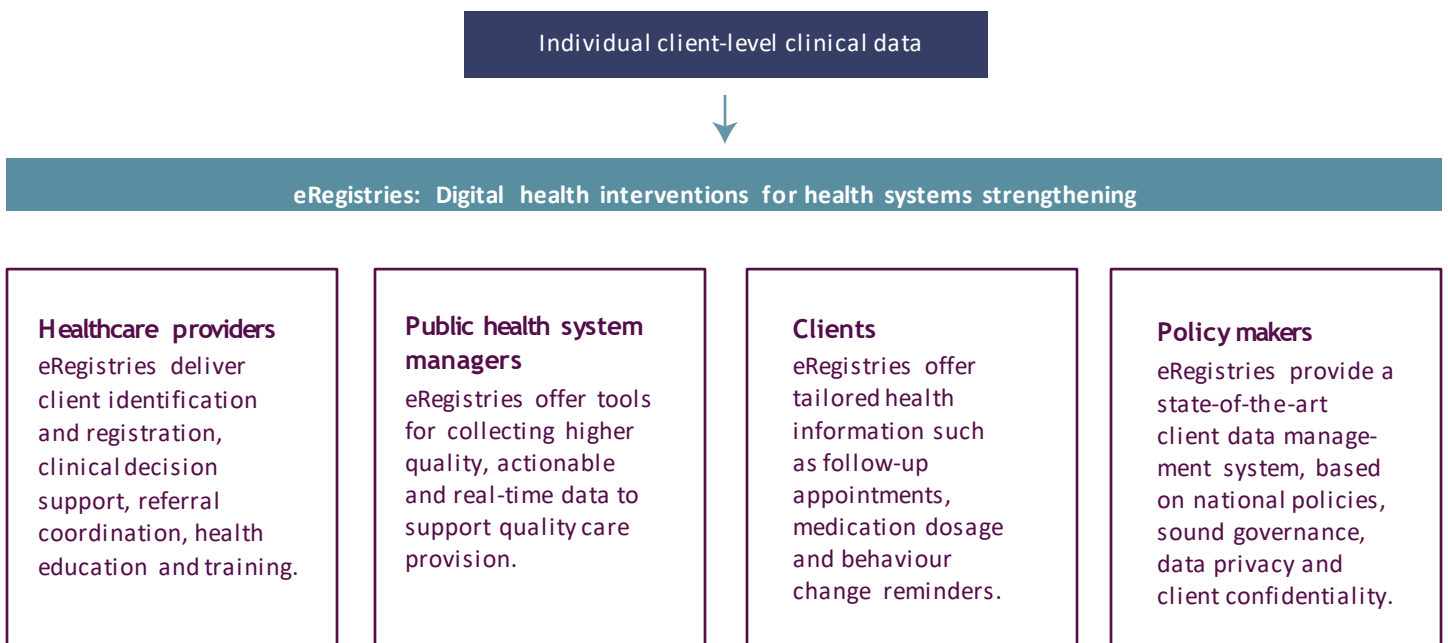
Individual client-level clinical data

eRegistries: Digital health interventions for health systems strengthening

Healthcare providers
eRegistries deliver client identification and registration, clinical decision support, referral coordination, health education and training.

Public health system managers
eRegistries offer tools for collecting higher quality, actionable and real-time data to support quality care provision.

Clients
eRegistries offer tailored health information such as follow-up appointments, medication dosage and behaviour change reminders.

Policy makers
eRegistries provide a state-of-the-art client data management system, based on national policies, sound governance, data privacy and client confidentiality.